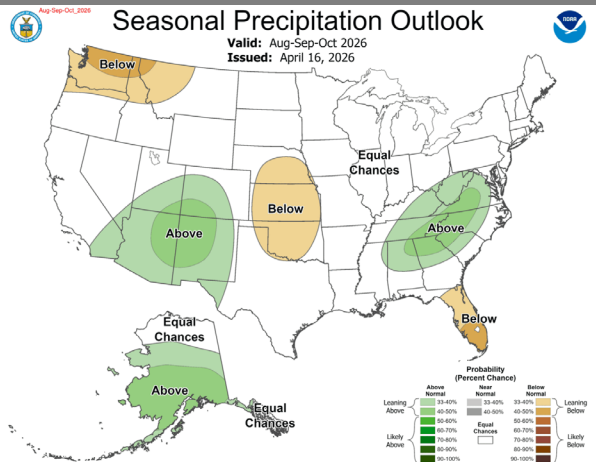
Aug-Sep-Oct 2026

Seasonal Precipitation Outlook

Valid: Aug-Sep-Oct 2026

Issued: April 16, 2026

NOAA

Below

Equal Chances

Below

Above

Above

Below

Equal Chances

Above

Equal Chances

Probability (Percent Chance)

| | Above Normal | Near Normal | Below Normal | |
|---|---|---|---|---|
| Leaning Above | 33-40% | 33-40% | 33-40% | Leaning Below |
| | 40-50% | 40-50% | 40-50% | |
| | 50-60% | | 50-60% | |
| Likely Above | 60-70% | Equal Chances | 60-70% | Likely Below |
| | 70-80% | | 70-80% | |
| | 80-90% | | 80-90% | |
| | 90-100% | | 90-100% | |